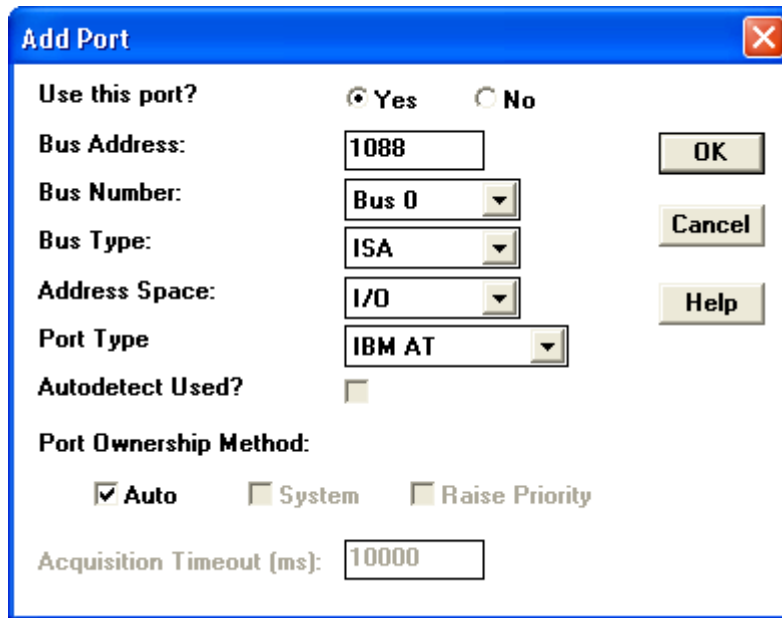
Add Port

Use this port? Yes No

Bus Address: 1088

OK

Bus Number: Bus 0

Cancel

Bus Type: ISA

Address Space: I/O

Help

Port Type IBM AT

Autodetect Used?

Port Ownership Method:

Auto System Raise Priority

Acquisition Timeout (ms): 10000